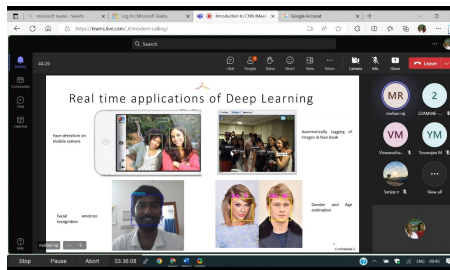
microsoft teams - Search | Log in | Microsoft Teams | Introduction to CNN (Meeti... | Google Account

https://teams.live.com/_#/modern-calling/

Q Search

44:26

Chat People Raise React View More Camera Mic Share Leave

Activity
Community
Chat
Calendar

Real time applications of Deep Learning

Face detection on mobile camera

Automatically tagging of images in face book

Facial emotion recognition

Gender and Age estimation

MR mehala raj

2 ZAYMOK ...

VM Viswanatha...

YM Yuvarajan M

Sanjay v

View all

Help

Stop Pause Abort 03:36:08

ENG 09:45